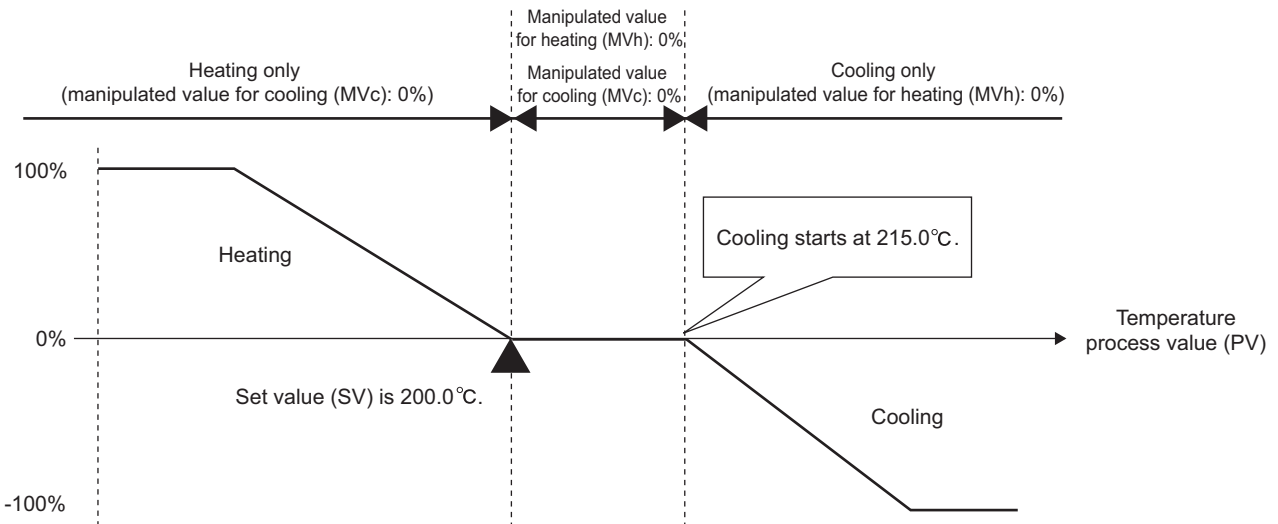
Manipulated value for heating (MVh): 0%

Manipulated value for cooling (MVc): 0%

Heating only (manipulated value for cooling (MVc): 0%)

Cooling only (manipulated value for heating (MVh): 0%)

100%

Heating

Cooling starts at 215.0℃.

0%

Temperature process value (PV)

Set value (SV) is 200.0℃.

Cooling

-100%